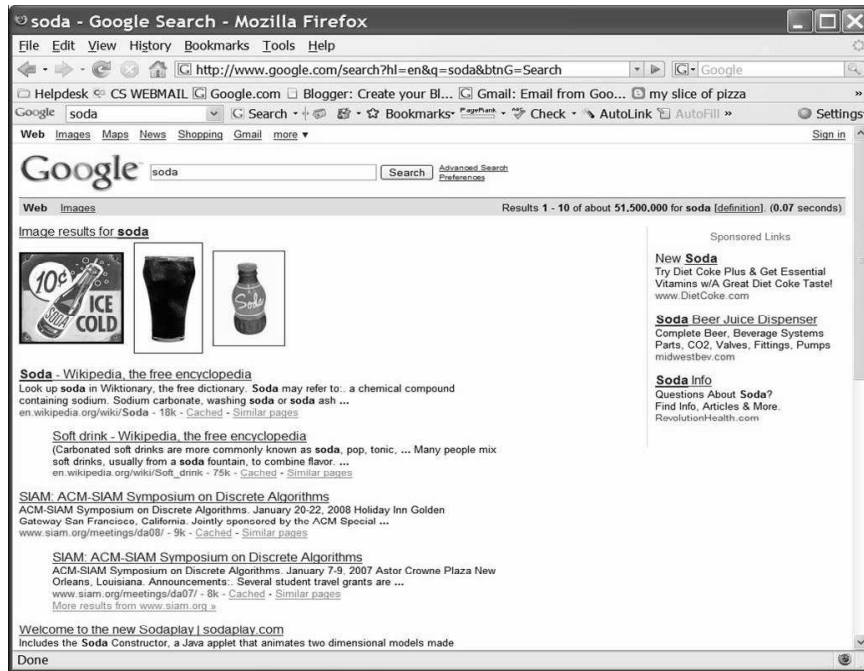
soda - Google Search - Mozilla Firefox

File Edit View History Bookmarks Tools Help

http://www.google.com/search?hl=en&q=soda&btnG=Search

Google

Helpdesk CS WEBMAIL Google.com Blogger: Create your Bl... Gmail: Email from Goo... my slice of pizza

Google soda Search Bookmarks PageRank Check AutoLink AutoFill Settings

Web Images Maps News Shopping Gmail more ▾ Sign in

Google soda Search Advanced Search Preferences

Web Images Results 1 - 10 of about 51,500,000 for soda [definition]. (0.07 seconds)

Image results for soda

10¢ ICE COLD SODA

Soda

Soda - Wikipedia, the free encyclopedia
Look up soda in Wiktionary, the free dictionary. Soda may refer to:. a chemical compound containing sodium. Sodium carbonate, washing soda or soda ash ...
en.wikipedia.org/wiki/Soda - 18k - Cached - Similar pages

Soft drink - Wikipedia, the free encyclopedia
(Carbonated soft drinks are more commonly known as soda, pop, tonic, ... Many people mix soft drinks, usually from a soda fountain, to combine flavor. ...
en.wikipedia.org/wiki/Soft_drink - 75k - Cached - Similar pages

SIAM: ACM-SIAM Symposium on Discrete Algorithms
ACM-SIAM Symposium on Discrete Algorithms. January 20-22, 2008 Holiday Inn Golden Gateway San Francisco, California. Jointly sponsored by the ACM Special ...
www.siam.org/meetings/da08/ - 9k - Cached - Similar pages

SIAM: ACM-SIAM Symposium on Discrete Algorithms
ACM-SIAM Symposium on Discrete Algorithms. January 7-9, 2007 Astor Crowne Plaza New Orleans, Louisiana. Announcements:. Several student travel grants are ...
www.siam.org/meetings/da07/ - 8k - Cached - Similar pages
More results from www.siam.org »

Welcome to the new Sodaplay | sodaplay.com
Includes the Soda Constructor, a Java applet that animates two dimensional models made

Sponsored Links

New Soda
Try Diet Coke Plus & Get Essential Vitamins w/A Great Diet Coke Taste!
www.DietCoke.com

Soda Beer Juice Dispenser
Complete Beer, Beverage Systems Parts, CO2, Valves, Fittings, Pumps
midwestbev.com

Soda Info
Questions About Soda?
Find Info, Articles & More.
RevolutionHealth.com

Done